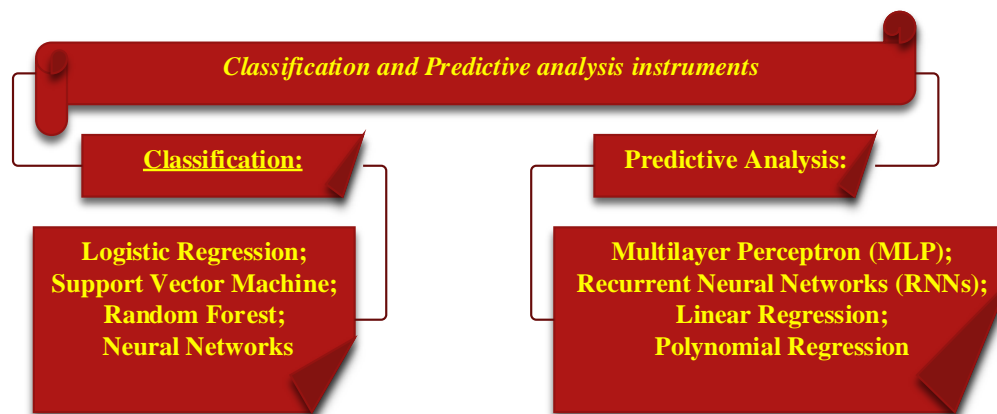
Classification and Predictive analysis instruments

Classification:

Predictive Analysis:

Logistic Regression;
Support Vector Machine;
Random Forest;
Neural Networks

Multilayer Perceptron (MLP);
Recurrent Neural Networks (RNNs);
Linear Regression;
Polynomial Regression